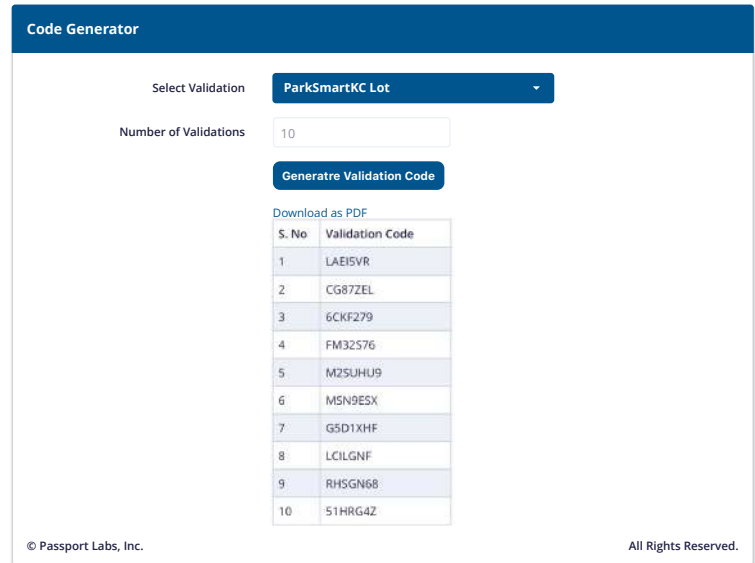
Code Generator

Select Validation
ParkSmartKC Lot

Number of Validations
10

Generatre Validation Code

Download as PDF

| S. No | Validation Code |
|---|---|
| 1 | LAEI5VR |
| 2 | CG87ZEL |
| 3 | 6CKF279 |
| 4 | FM32S76 |
| 5 | M2SUHU9 |
| 6 | MSN9ESX |
| 7 | G5D1XHF |
| 8 | LCILGNF |
| 9 | RHSGN68 |
| 10 | 51HRG4Z |

© Passport Labs, Inc.

All Rights Reserved.